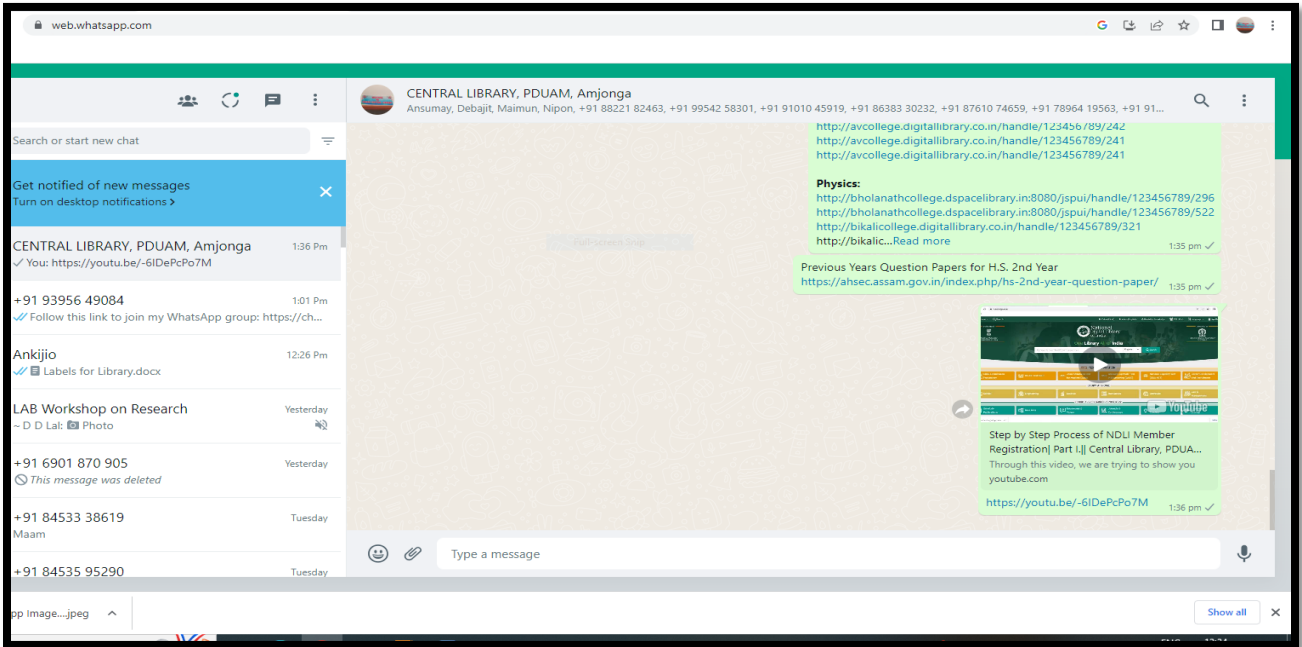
web.whatsapp.com

Search or start new chat

Get notified of new messages
Turn on desktop notifications >

CENTRAL LIBRARY, PDUAM, Amjonga 1:36 Pm
You: https://youtu.be/-6IDePcPo7M

+91 93956 49084 1:01 Pm
Follow this link to join my WhatsApp group: https://ch...

Ankijio 12:26 Pm
Labels for Library.docx

LAB Workshop on Research Yesterday
~ D D Lal: Photo

+91 6901 870 905 Yesterday
This message was deleted

+91 84533 38619 Tuesday
Maam

+91 84535 95290 Tuesday

CENTRAL LIBRARY, PDUAM, Amjonga
Ansumay, Debajit, Maimun, Nipon, +91 88221 82463, +91 99542 58301, +91 91010 45919, +91 86383 30232, +91 87610 74659, +91 78964 19563, +91 91...

http://avcollege.digitallibrary.co.in/handle/123456789/242
http://avcollege.digitallibrary.co.in/handle/123456789/241
http://avcollege.digitallibrary.co.in/handle/123456789/241

Physics:
http://bholanathcollege.dspacelibrary.in:8080/jspui/handle/123456789/296
http://bholanathcollege.dspacelibrary.in:8080/jspui/handle/123456789/522
http://bikalicollege.digitallibrary.co.in/handle/123456789/321
http://bikalic...Read more
1:35 pm

Previous Years Question Papers for H.S. 2nd Year
https://ahsec.assam.gov.in/index.php/hs-2nd-year-question-paper/
1:35 pm

YouTube

Step by Step Process of NDLI Member Registration| Part I.|| Central Library, PDUA...
Through this video, we are trying to show you
youtube.com
https://youtu.be/-6IDePcPo7M
1:36 pm

Type a message

pp Image....jpeg
Show all